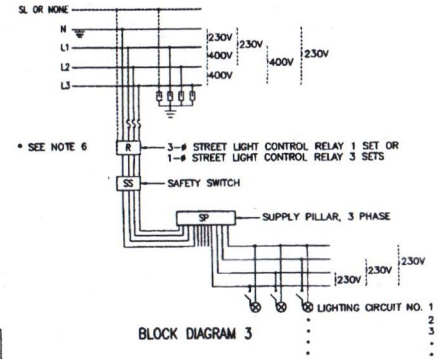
SL OR NONE
N
L1
L2
L3
230V
400V
400V
230V
400V
230V
• SEE NOTE 6
R
3-ø STREET LIGHT CONTROL RELAY 1 SET OR
1-ø STREET LIGHT CONTROL RELAY 3 SETS
SS
SAFETY SWITCH
SP
SUPPLY PILLAR, 3 PHASE
230V
230V
230V
LIGHTING CIRCUIT NO. 1
2
3
BLOCK DIAGRAM 3